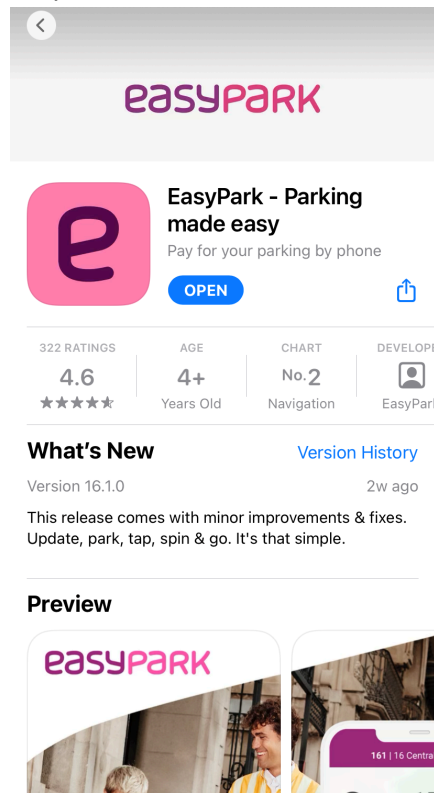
easyPARK

e

EasyPark - Parking made easy

Pay for your parking by phone

OPEN

322 RATINGS
4.6
★★★★★

AGE
4+
Years Old

CHART
No.2
Navigation

DEVELOPE
EasyPark

What’s New

Version History

Version 16.1.0

2w ago

This release comes with minor improvements & fixes. Update, park, tap, spin & go. It's that simple.

Preview

easyPARK

161 | 16 Centra